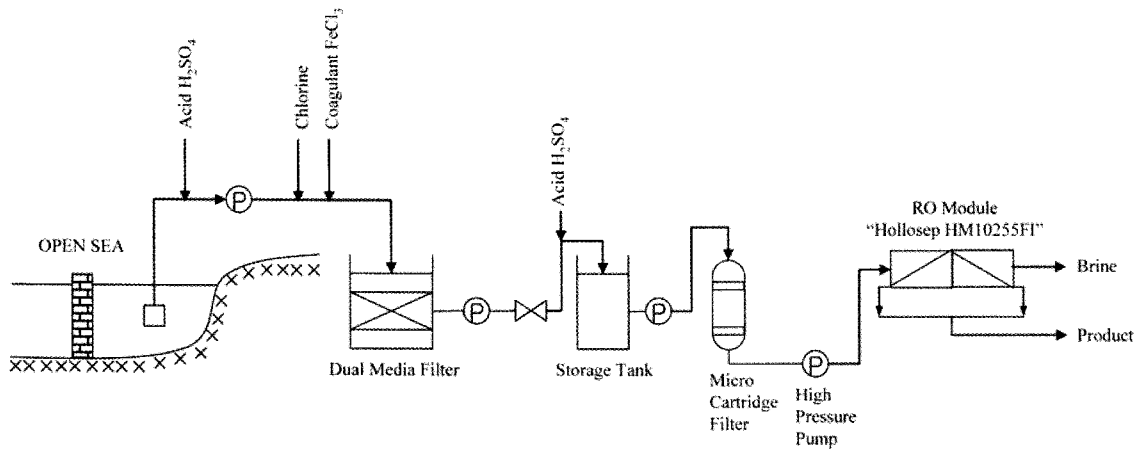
Acid $H_2SO_4$

Chlorine

Coagulant $FeCl_3$

P

Acid $H_2SO_4$

RO Module "Hollosep HM10255FI"

OPEN SEA

Brine

Product

Dual Media Filter

P

Storage Tank

P

Micro Cartridge Filter

P

High Pressure Pump